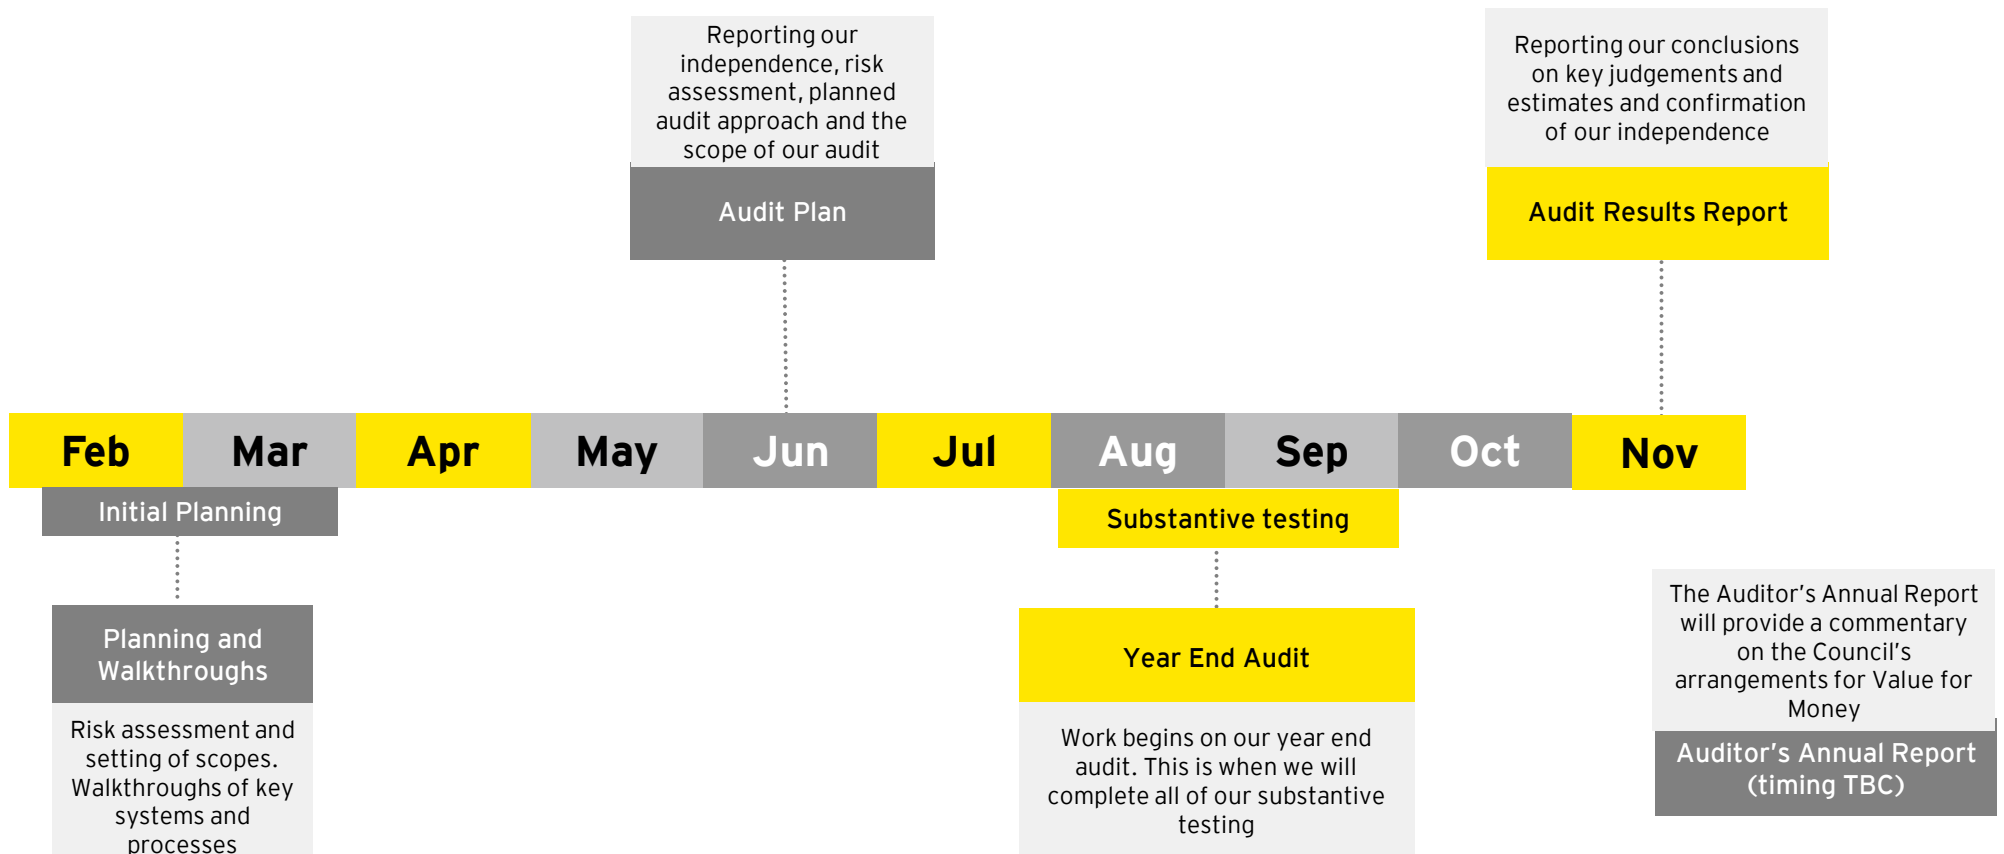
Reporting our independence, risk assessment, planned audit approach and the scope of our audit

Audit Plan

Reporting our conclusions on key judgements and estimates and confirmation of our independence

Audit Results Report

Feb

Mar

Apr

May

Jun

Jul

Aug

Sep

Oct

Nov

Initial Planning

Substantive testing

Planning and Walkthroughs

Risk assessment and setting of scopes. Walkthroughs of key systems and processes

Year End Audit

Work begins on our year end audit. This is when we will complete all of our substantive testing

The Auditor's Annual Report will provide a commentary on the Council's arrangements for Value for Money

Auditor's Annual Report (timing TBC)